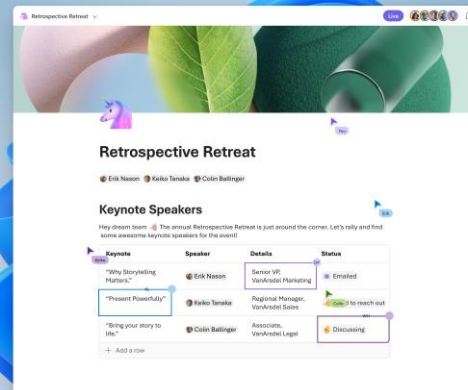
Retrospective Retreat

Live

You

Retrospective Retreat

Erik Nason Keiko Tanaka Colin Ballinger

Keynote Speakers

Erik

Hey dream team 👋 The annual Retrospective Retreat is just around the corner. Let's rally and find some awesome keynote speakers for the event!

| Keynote | Speaker | Details | Status |
|---|---|---|---|
| "Why Storytelling Matters." | Erik Nason | Senior VP, VanArsdel Marketing | Emailed |
| "Present Powerfully" | Keiko Tanaka | Regional Manager, VanArsdel Sales | Going to reach out |
| "Bring your story to life." | Colin Ballinger | Associate, VanArsdel Legal | Discussing |

Keiko

Colin

+ Add a row